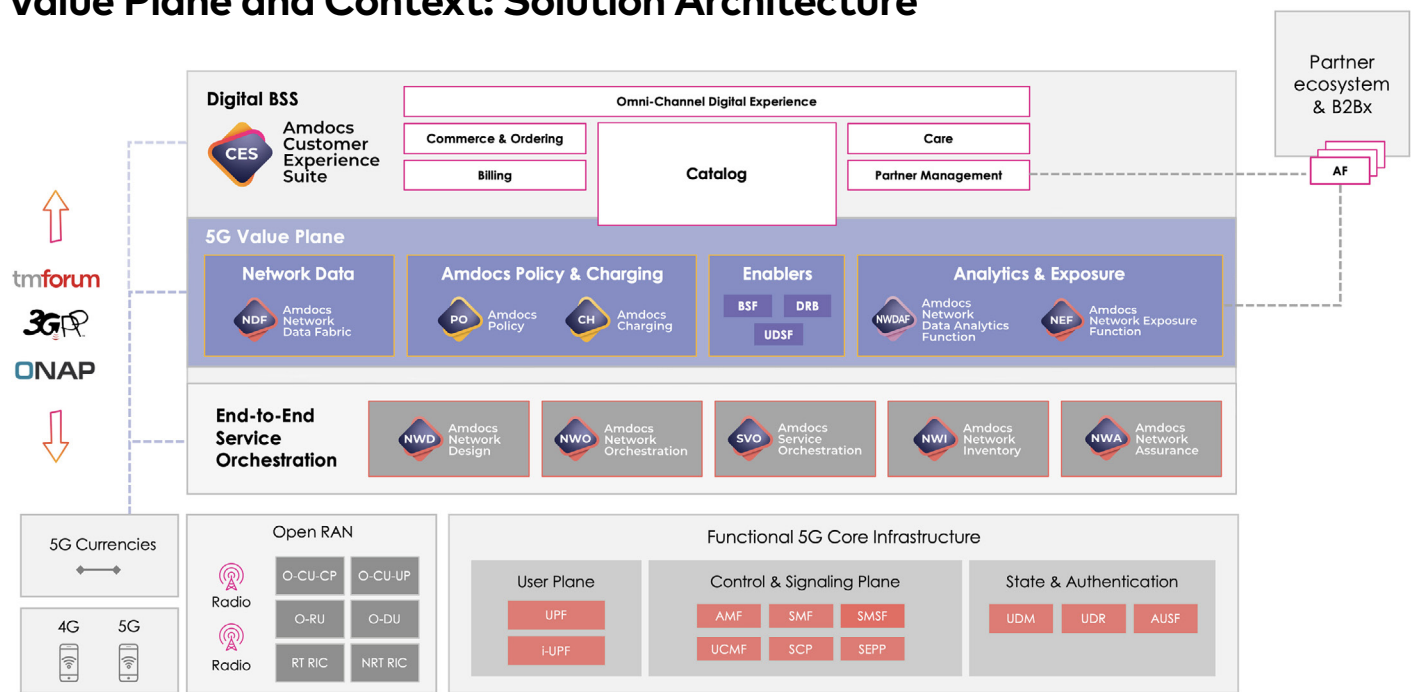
Value Plane and Context: Solution Architecture

Partner ecosystem & B2Bx

AF

Digital BSS

CES

Amdocs Customer Experience Suite

Omni-Channel Digital Experience

Commerce & Ordering

Billing

Catalog

Care

Partner Management

5G Value Plane

Network Data

NDF Amdocs Network Data Fabric

Amdocs Policy & Charging

PO Amdocs Policy

CH Amdocs Charging

Enablers

BSF

DRB

UDSF

Analytics & Exposure

NWDAF Amdocs Network Data Analytics Function

NEF Amdocs Network Exposure Function

tmforum

3GPP

ONAP

End-to-End Service Orchestration

NWD Amdocs Network Design

NWO Amdocs Network Orchestration

SVO Amdocs Service Orchestration

NWI Amdocs Network Inventory

NWA Amdocs Network Assurance

5G Currencies

4G

5G

Open RAN

Radio

Radio

O-CU-CP

O-CU-UP

O-RU

O-DU

RT RIC

NRT RIC

Functional 5G Core Infrastructure

User Plane

UPF

i-UPF

Control & Signaling Plane

AMF

SMF

SMSF

UCMF

SCP

SEPP

State & Authentication

UDM

UDR

AUSF